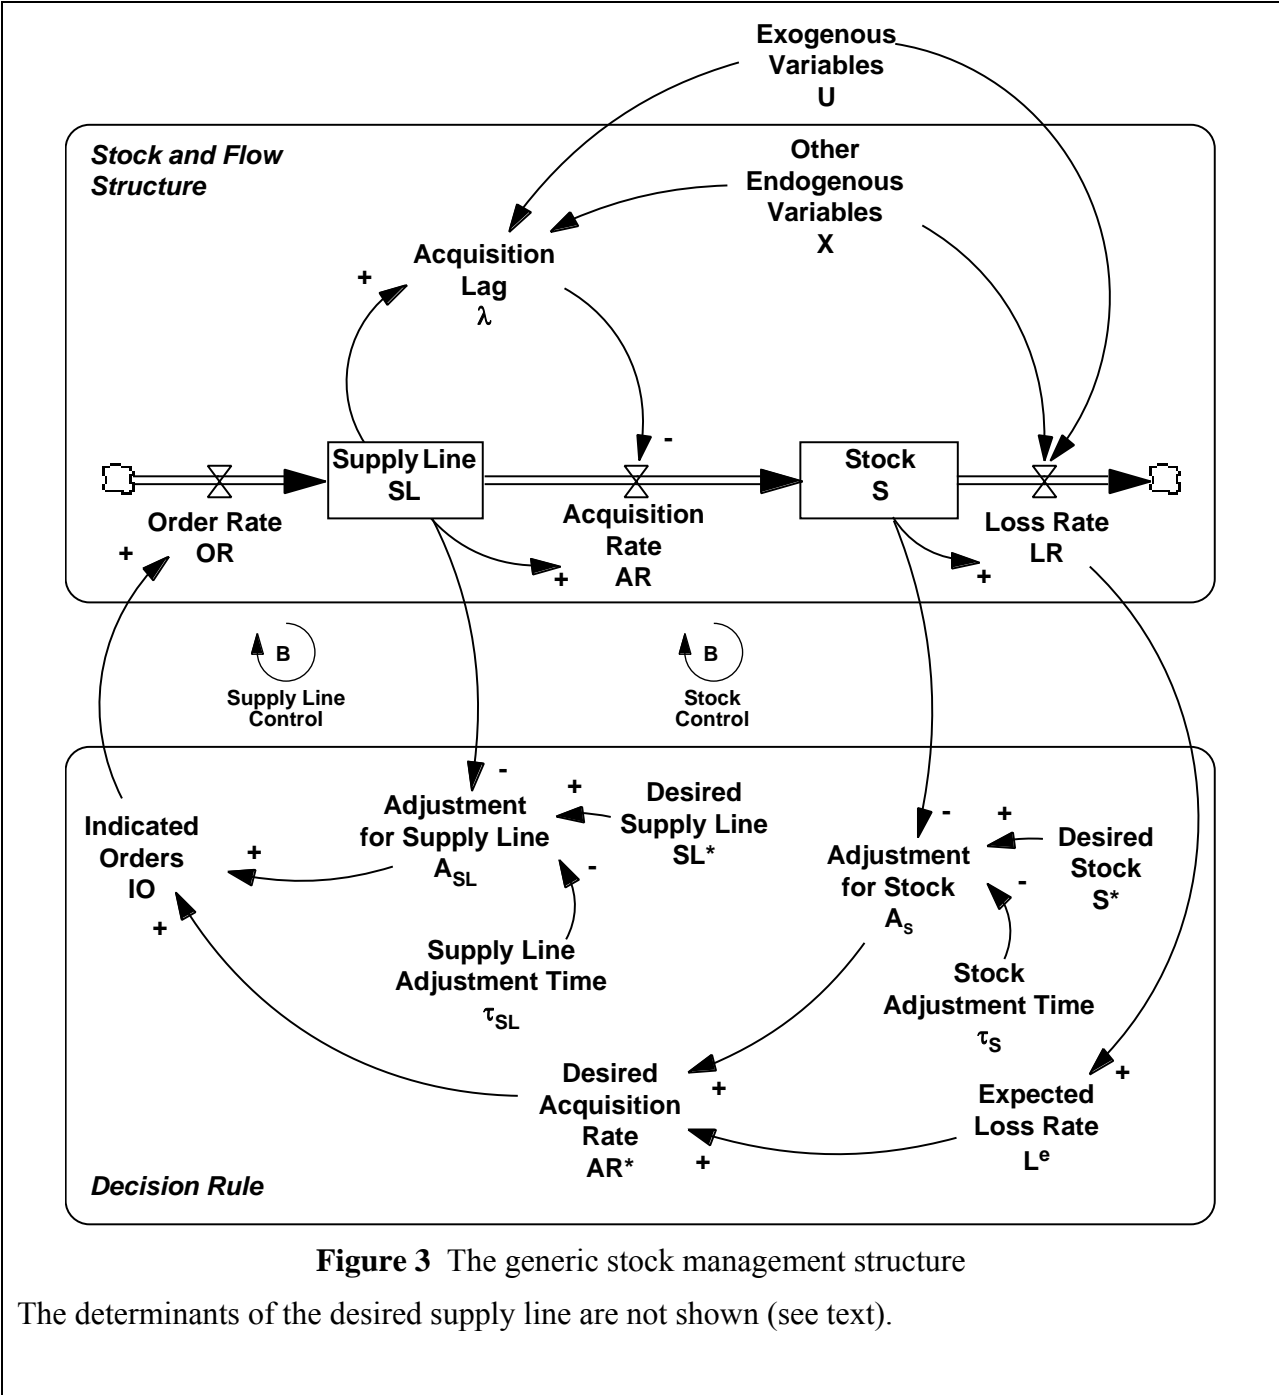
Exogenous Variables
U

Stock and Flow Structure

Other Endogenous Variables
X

+
Acquisition Lag
λ

-

Supply Line
SL

Stock
S

Order Rate
OR
+

Acquisition Rate
AR
+

Loss Rate
LR
+

B
Supply Line Control

B
Stock Control

-
+
Adjustment for Supply Line
$A_{SL}$

Desired Supply Line
SL*

-

Indicated Orders
IO
+
+

Supply Line Adjustment Time
$\tau_{SL}$

-
+
Adjustment for Stock
$A_S$

Desired Stock
S*

-

Stock Adjustment Time
$\tau_S$

Desired Acquisition Rate
AR*
+
+

+
Expected Loss Rate
$L^e$

Decision Rule

**Figure 3** The generic stock management structure

The determinants of the desired supply line are not shown (see text).